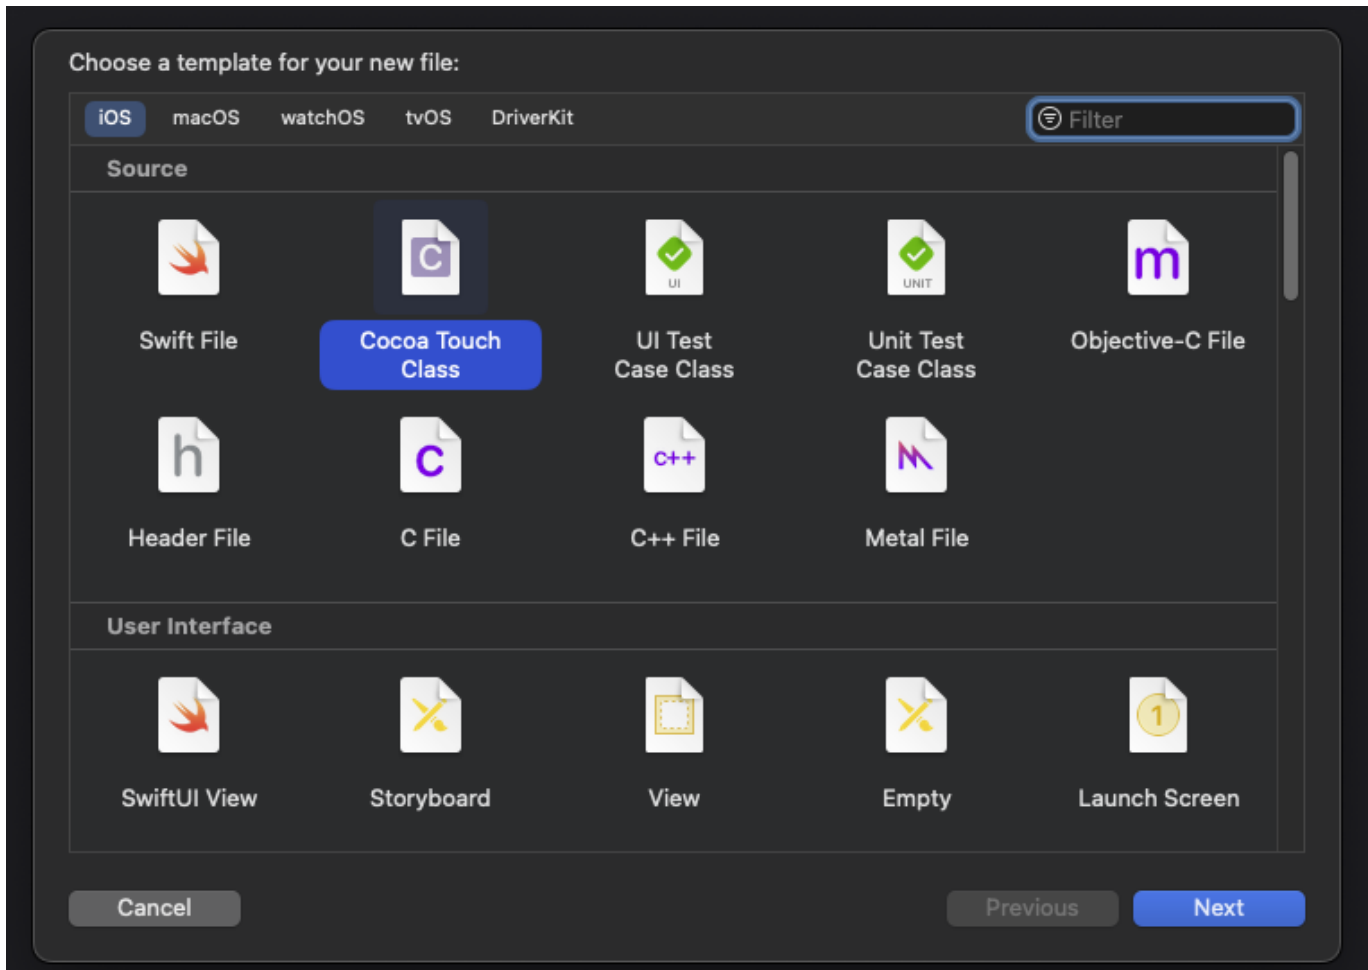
Choose a template for your new file:

iOS macOS watchOS tvOS DriverKit

Filter

Source

C
Swift File

Cocoa Touch Class

UI
UI Test Case Class

UNIT
Unit Test Case Class

m
Objective-C File

h
Header File

C
C File

C++
C++ File

Metal File

User Interface

SwiftUI View

Storyboard

View

Empty

1
Launch Screen

Cancel

Previous

Next